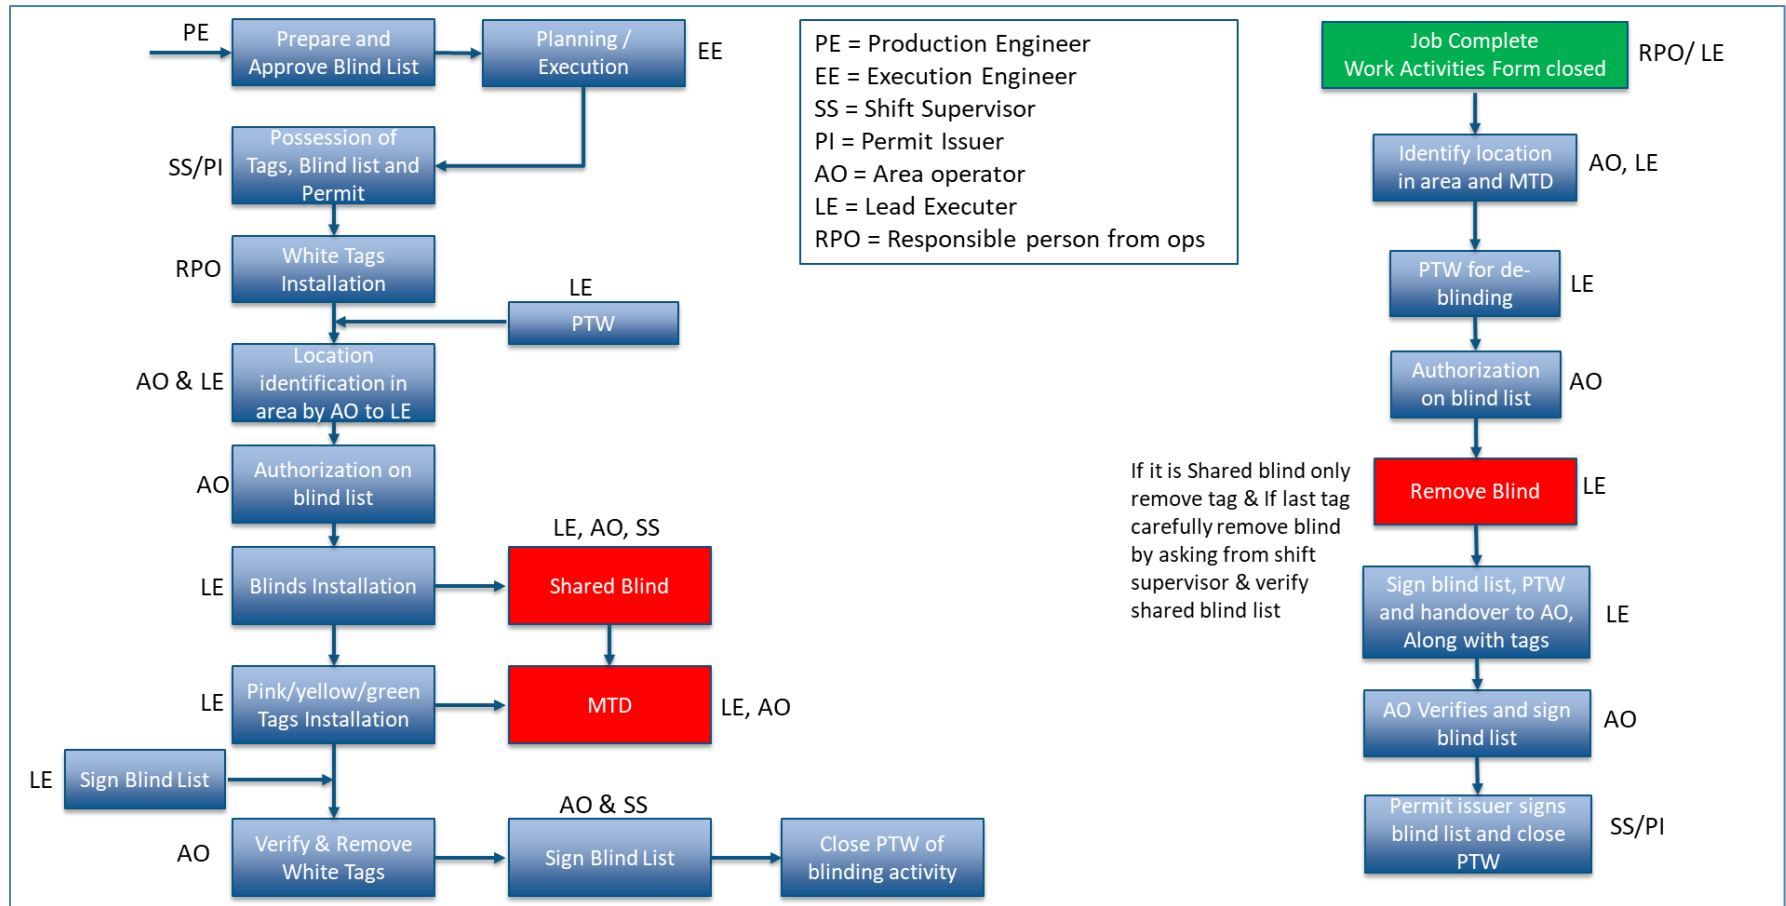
PE
Prepare and Approve Blind List
Planning / Execution
EE

SS/PI
Possession of Tags, Blind list and Permit

RPO
White Tags Installation

LE
PTW

AO & LE
Location identification in area by AO to LE

AO
Authorization on blind list

LE, AO, SS
LE
Blinds Installation
Shared Blind

LE
Pink/yellow/green Tags Installation
MTD
LE, AO

LE
Sign Blind List

AO & SS
AO
Verify & Remove White Tags
Sign Blind List
Close PTW of blinding activity

PE = Production Engineer
EE = Execution Engineer
SS = Shift Supervisor
PI = Permit Issuer
AO = Area operator
LE = Lead Executer
RPO = Responsible person from ops

Job Complete
Work Activities Form closed
RPO/ LE

Identify location in area and MTD
AO, LE

PTW for de-blinding
LE

Authorization on blind list
AO

If it is Shared blind only remove tag & If last tag carefully remove blind by asking from shift supervisor & verify shared blind list

Remove Blind
LE

Sign blind list, PTW and handover to AO, Along with tags
LE

AO Verifies and sign blind list
AO

Permit issuer signs blind list and close PTW
SS/PI